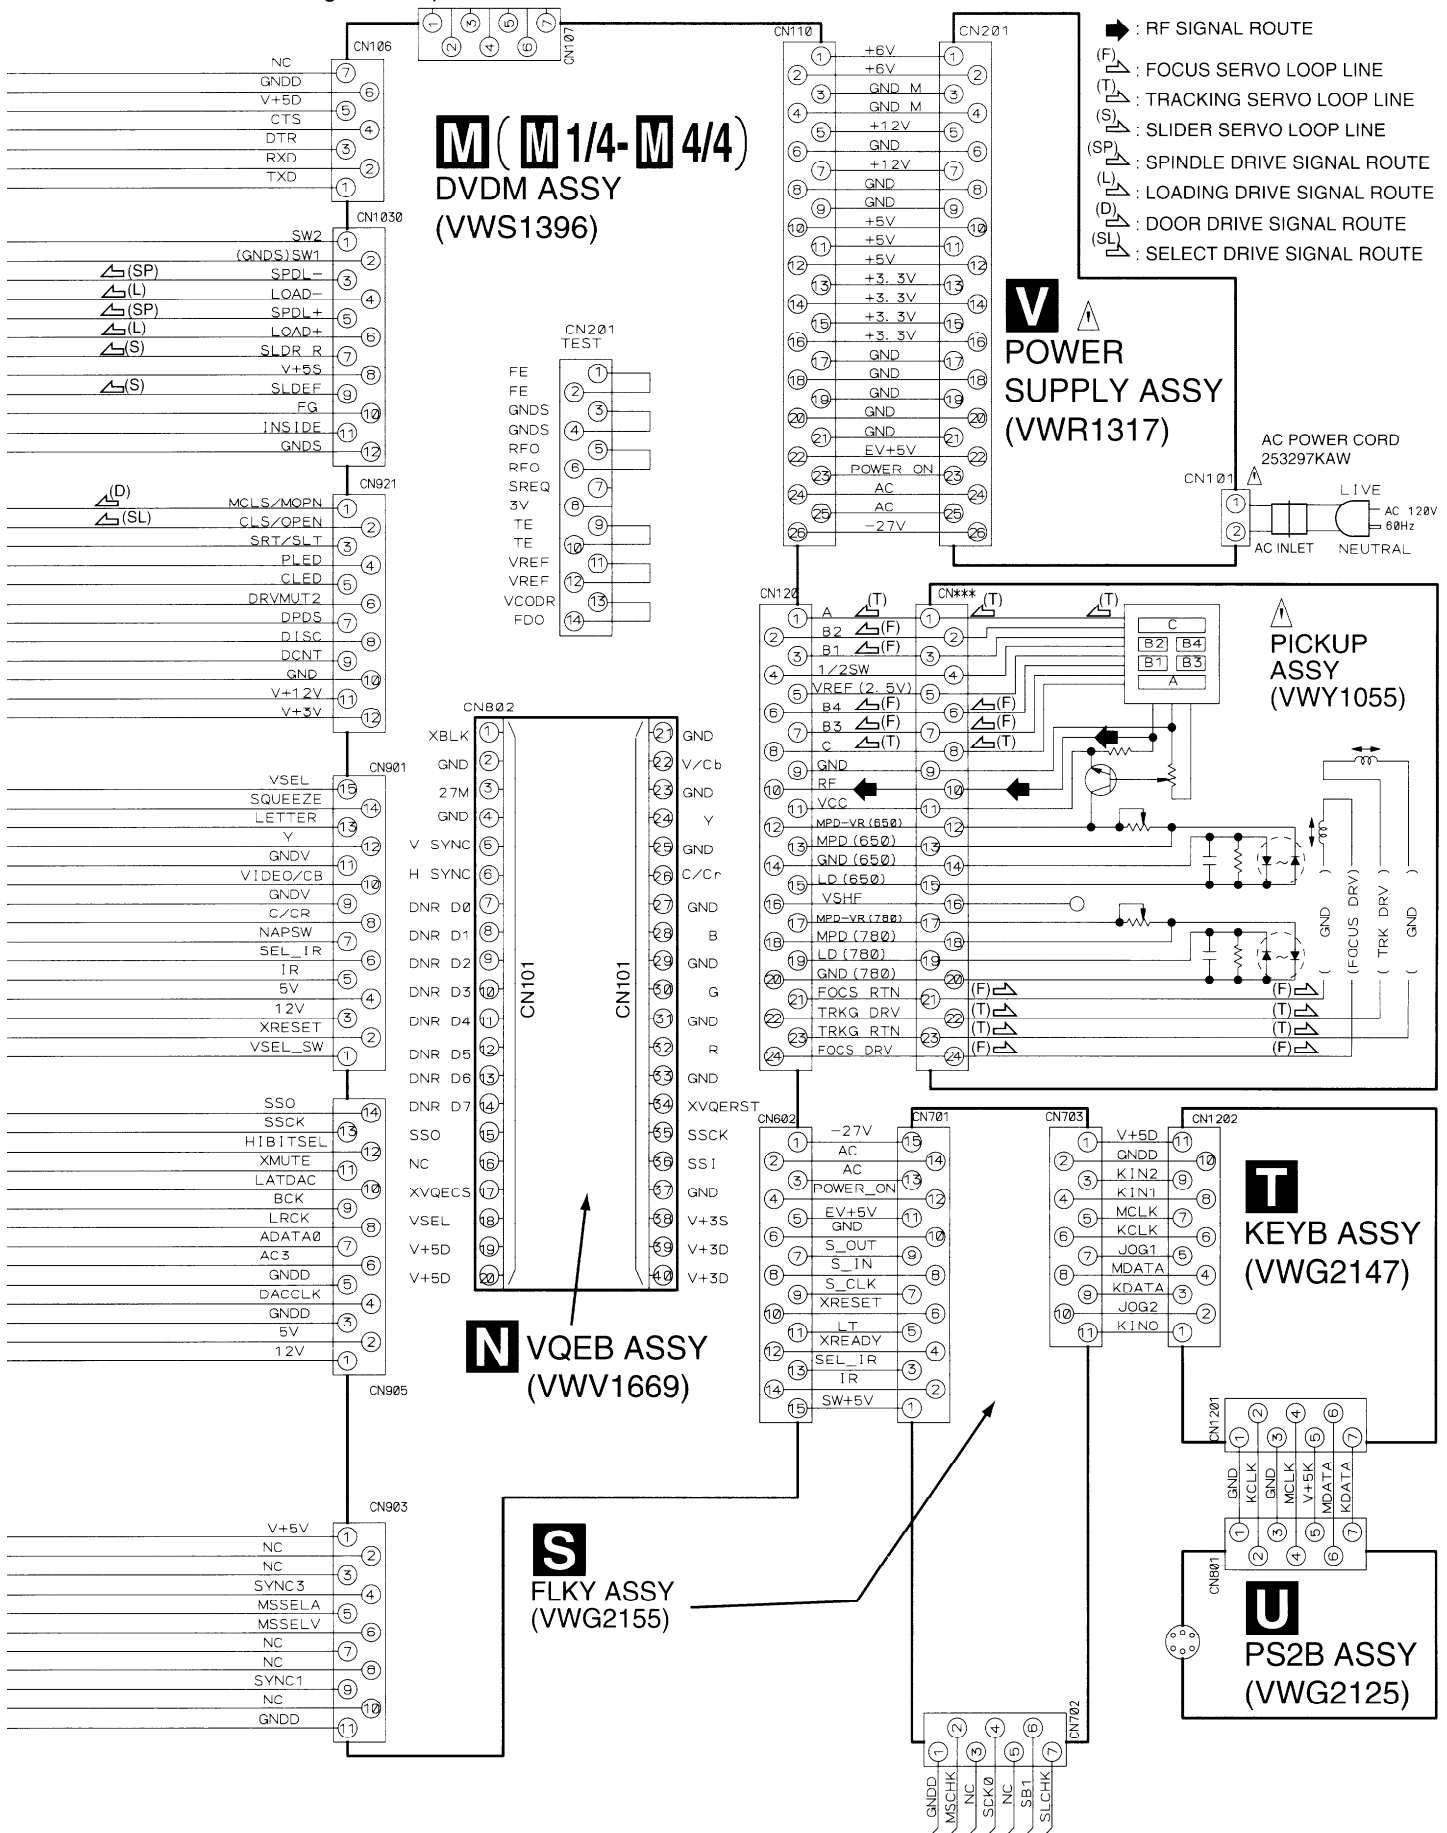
CN107
1 2 3 4 5 6 7

CN106
NC 7
GNDD 6
V+5D 5
CTS 4
DTR 3
RXD 2
TXD 1

M ( M 1/4- M 4/4)
DVDM ASSY
(VWS1396)

CN1030
SW2 1
(GNDS)SW1 2
(SP) SPDL- 3
(L) LOAD- 4
(SP) SPDL+ 5
(L) LOAD+ 6
(S) SLDR R 7
V+5S 8
(S) SLDEF 9
FG 10
INSIDE 11
GNDS 12

CN921
(D) MCLS/MOPN 1
(SL) CLS/OPEN 2
SRT/SLT 3
PLED 4
CLED 5
DRVMUT2 6
DPDS 7
DISC 8
DCNT 9
GND 10
V+12V 11
V+3V 12

CN901
VSEL 15
SQUEEZE 14
LETTER 13
Y 12
GNDV 11
VIDEO/CB 10
GNDV 9
C/CR 8
NAPSW 7
SEL_IR 6
IR 5
5V 4
12V 3
XRESET 2
VSEL_SW 1

SSO 14
SSCK 13
HIBITSEL 12
XMUTE 11
LATDAC 10
BCK 9
LRCK 8
ADATA0 7
AC3 6
GNDD 5
DACCLK 4
GNDD 3
5V 2
12V 1
CN905

CN903
V+5V 1
NC 2
NC 3
SYNC3 4
MSSELA 5
MSSELV 6
NC 7
NC 8
SYNC1 9
NC 10
GNDD 11

CN201
TEST
FE 1
FE 2
GNDS 3
GNDS 4
RFO 5
RFO 6
SREQ 7
3V 8
TE 9
TE 10
VREF 11
VREF 12
VCODR 13
FDO 14

CN802
XBLK 1 | 21 GND
GND 2 | 22 V/Cb
27M 3 | 23 GND
GND 4 | 24 Y
V SYNC 5 | 25 GND
H SYNC 6 | 26 C/Cr
DNR D0 7 | 27 GND
DNR D1 8 | 28 B
DNR D2 9 | 29 GND
DNR D3 10 | 30 G
DNR D4 11 | 31 GND
DNR D5 12 | 32 R
DNR D6 13 | 33 GND
DNR D7 14 | 34 XVQERST
SSO 15 | 35 SSCK
NC 16 | 36 SSI
XVQECS 17 | 37 GND
VSEL 18 | 38 V+3S
V+5D 19 | 39 V+3D
V+5D 20 | 40 V+3D
CN101 CN101

N VQEB ASSY
(VWV1669)

CN110 CN201
1 +6V 1
2 +6V 2
3 GND M 3
4 GND M 4
5 +12V 5
6 GND 6
7 +12V 7
8 GND 8
9 GND 9
10 +5V 10
11 +5V 11
12 +5V 12
13 +3. 3V 13
14 +3. 3V 14
15 +3. 3V 15
16 +3. 3V 16
17 GND 17
18 GND 18
19 GND 19
20 GND 20
21 GND 21
22 EV+5V 22
23 POWER ON 23
24 AC 24
25 AC 25
26 -27V 26

V POWER SUPPLY ASSY
(VWR1317)

: RF SIGNAL ROUTE
(F): FOCUS SERVO LOOP LINE
(T): TRACKING SERVO LOOP LINE
(S): SLIDER SERVO LOOP LINE
(SP): SPINDLE DRIVE SIGNAL ROUTE
(L): LOADING DRIVE SIGNAL ROUTE
(D): DOOR DRIVE SIGNAL ROUTE
(SL): SELECT DRIVE SIGNAL ROUTE

AC POWER CORD
253297KAW
CN101
1 2
LIVE
AC 120V
60Hz
AC INLET NEUTRAL

CN120 CN***
1 A (T) 1 (T) (T)
2 B2 (F) 2
3 B1 (F) 3
4 1/2SW 4
5 VREF (2. 5V) 5
6 B4 (F) 6 (F)
7 B3 (F) 7 (F)
8 C (T) 8 (T)
9 GND 9
10 RF 10
11 VCC 11
12 MPD-VR (650) 12
13 MPD (650) 13
14 GND (650) 14
15 LD (650) 15
16 VSHF 16
17 MPD-VR (780) 17
18 MPD (780) 18
19 LD (780) 19
20 GND (780) 20
21 FOCS RTN 21 (F) (F)
22 TRKG DRV 22 (T) (T)
23 TRKG RTN 23 (T) (T)
24 FOCS DRV 24 (F) (F)

C
B2 B4
B1 B3
A

PICKUP ASSY
(VWY1055)
( GND ) ( FOCUS DRV ) ( TRK DRV ) ( GND )

CN602 CN701
1 -27V 15
2 AC 14
3 AC 13
4 POWER_ON 12
5 EV+5V 11
6 GND 10
7 S_OUT 9
8 S_IN 8
9 S_CLK 7
10 XRESET 6
11 LT 5
12 XREADY 4
13 SEL_IR 3
14 IR 2
15 SW+5V 1

S FLKY ASSY
(VWG2155)

CN702
1 GNDD
2 MSCHK
3 NC
4 SCK0
5 NC
6 SB1
7 SLCHK

CN703 CN1202
1 V+5D 11
2 GNDD 10
3 KIN2 9
4 KIN1 8
5 MCLK 7
6 KCLK 6
7 JOG1 5
8 MDATA 4
9 KDATA 3
10 JOG2 2
11 KINO 1

T KEYB ASSY
(VWG2147)

CN1201
1 GND
2 KCLK
3 GND
4 MCLK
5 V+5K
6 MDATA
7 KDATA
CN801

U PS2B ASSY
(VWG2125)